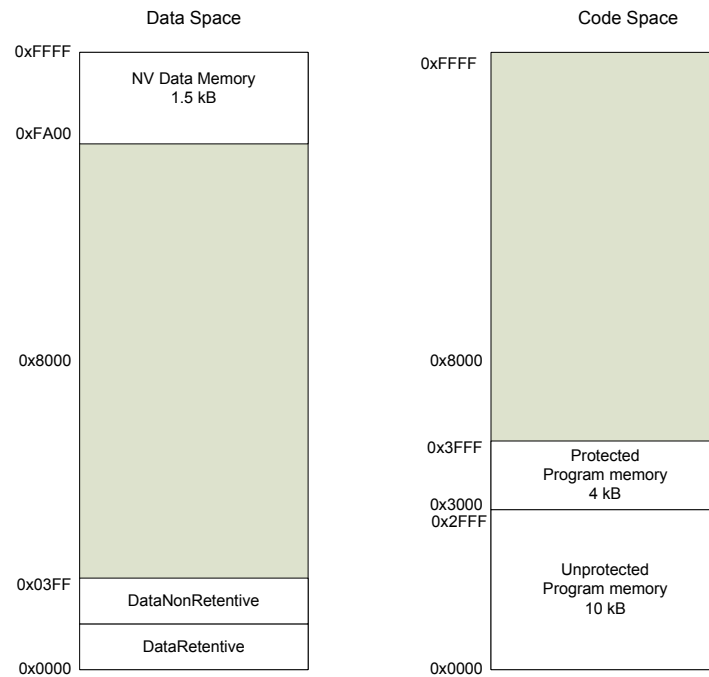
Data Space

0xFFFF

NV Data Memory
1.5 kB

0xFA00

0x8000

0x03FF

DataNonRetentive

DataRetentive

0x0000

Code Space

0xFFFF

0x8000

0x3FFF

Protected
Program memory
4 kB

0x3000
0x2FFF

Unprotected
Program memory
10 kB

0x0000